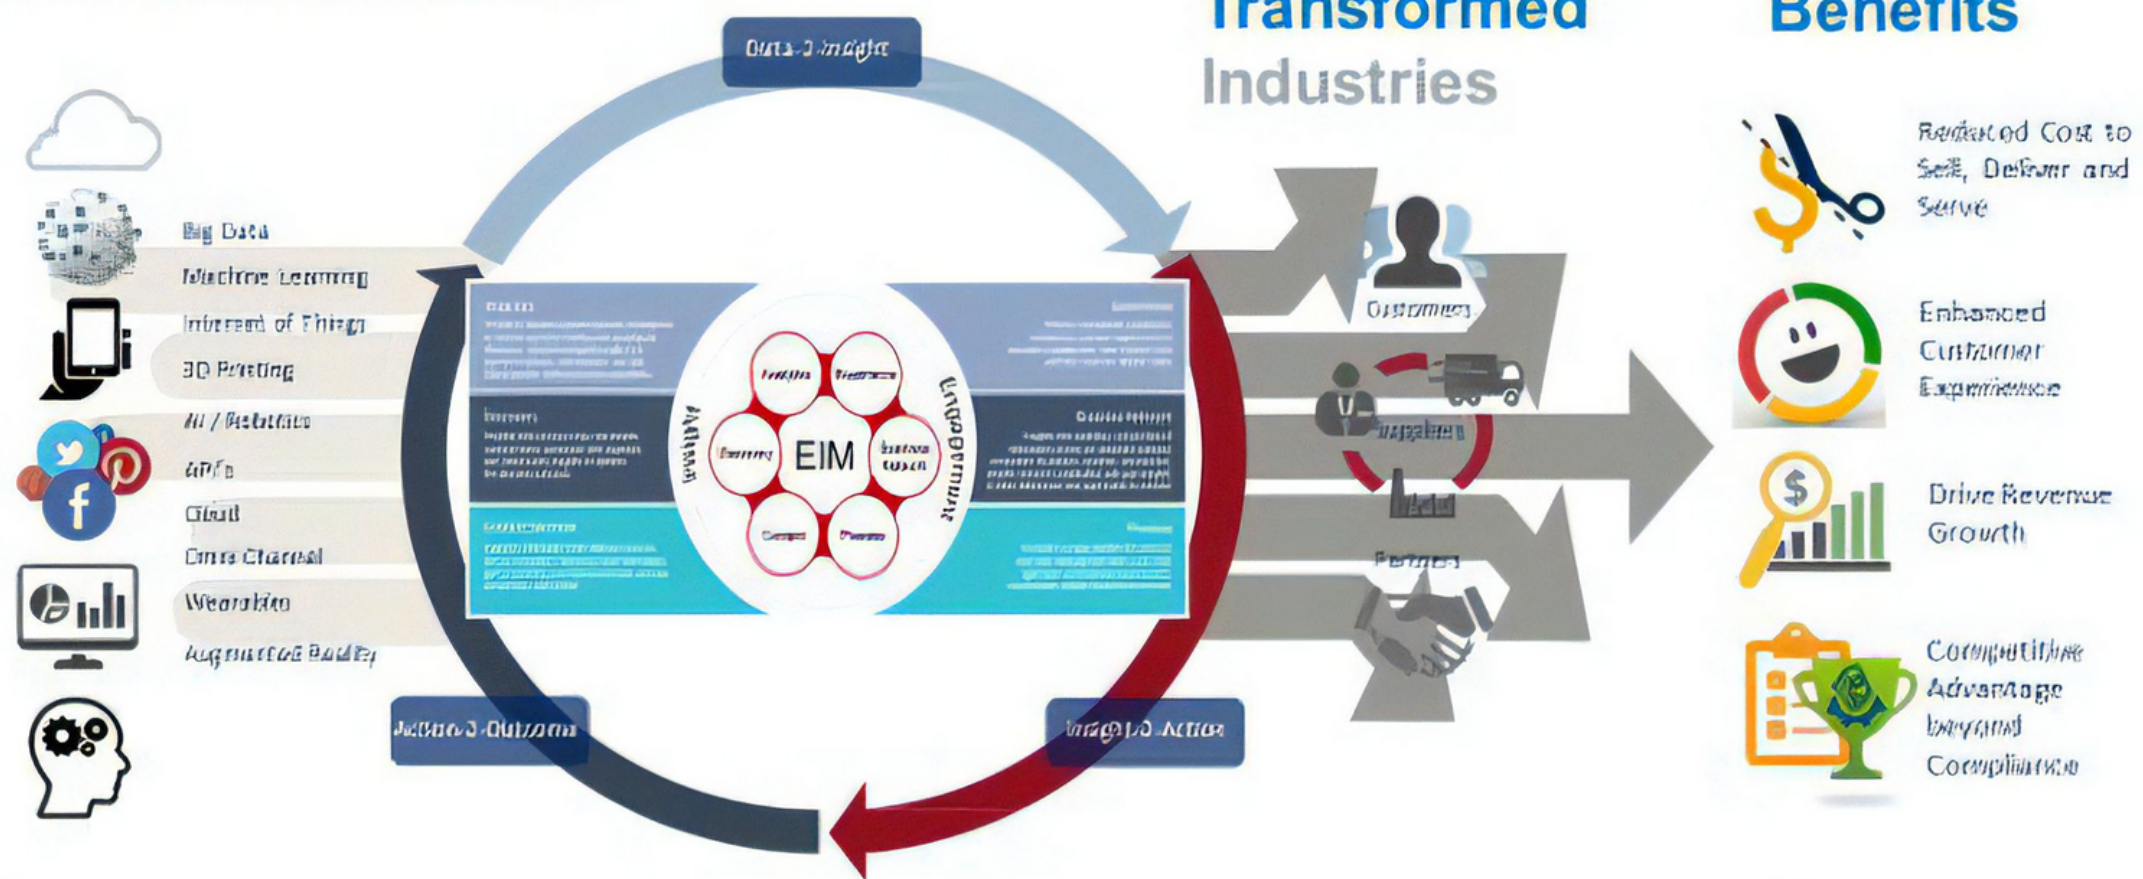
Transformed Industries

Benefits

Data 2 Insight

Big Data

Machine Learning

Internet of Things

3D Printing

AI / Robotics

APIs

Cloud

Omni Channel

Wearables

Augmented Reality

EIM

Action 2 Outcome

Insight 2 Action

Customers

Suppliers

Partners

Reduced Cost to Sell, Deliver and Serve

Enhanced Customer Experience

Drive Revenue Growth

Competitive Advantage beyond Compliance